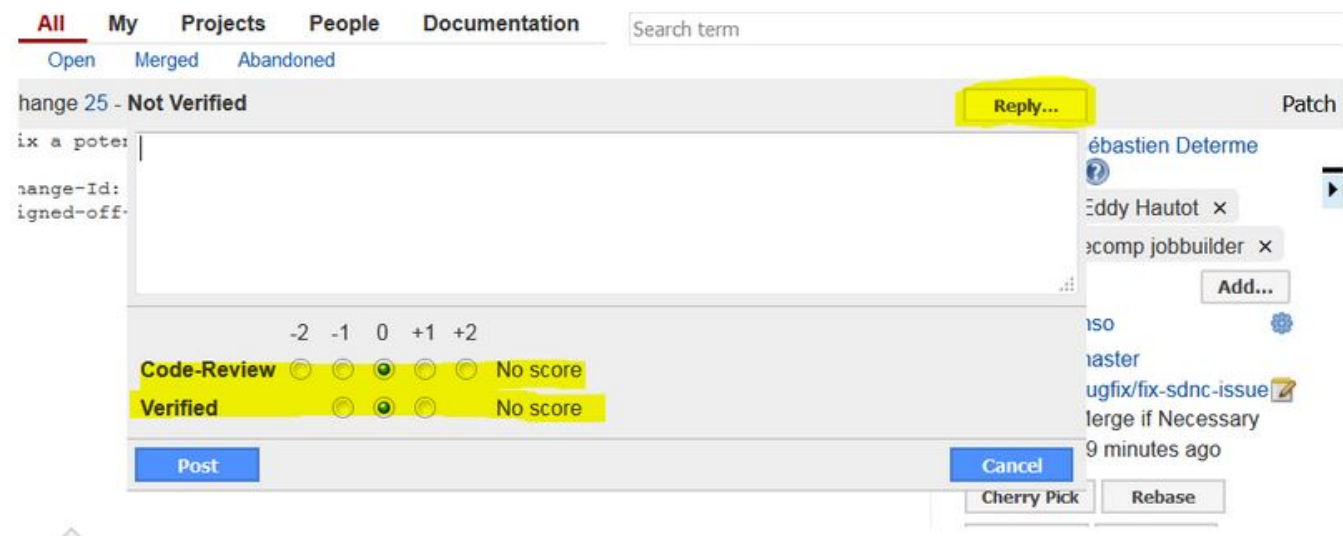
All My Projects People Documentation

Search term

Open Merged Abandoned

hange 25 - Not Verified

Reply...

Patch

ix a poter

hange-Id:
igned-off-

ébastien Determe

Eddy Hautot ×

ecomp jobbuilder ×

Add...

nso

naster

ugfix/fix-sdnc-issue

lerge if Necessary

9 minutes ago

| | -2 | -1 | 0 | +1 | +2 | |
|---|---|---|---|---|---|---|
| Code-Review | | | | | | No score |
| Verified | | | | | | No score |

Post

Cancel

Cherry Pick

Rebase